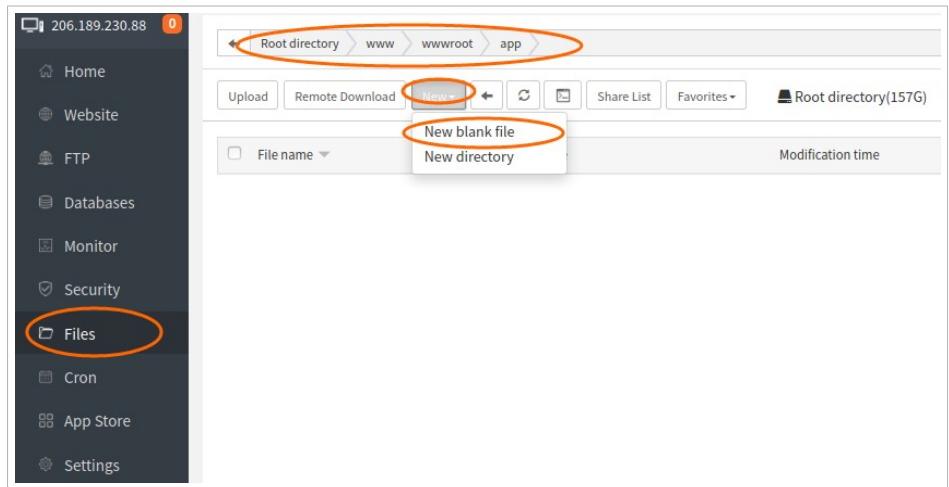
206.189.230.88 0

Home

Website

FTP

Databases

Monitor

Security

Files

Cron

App Store

Settings

Root directory www wwwroot app

Upload Remote Download New Share List Favorites Root directory(157G)

New blank file
New directory

File name Modification time